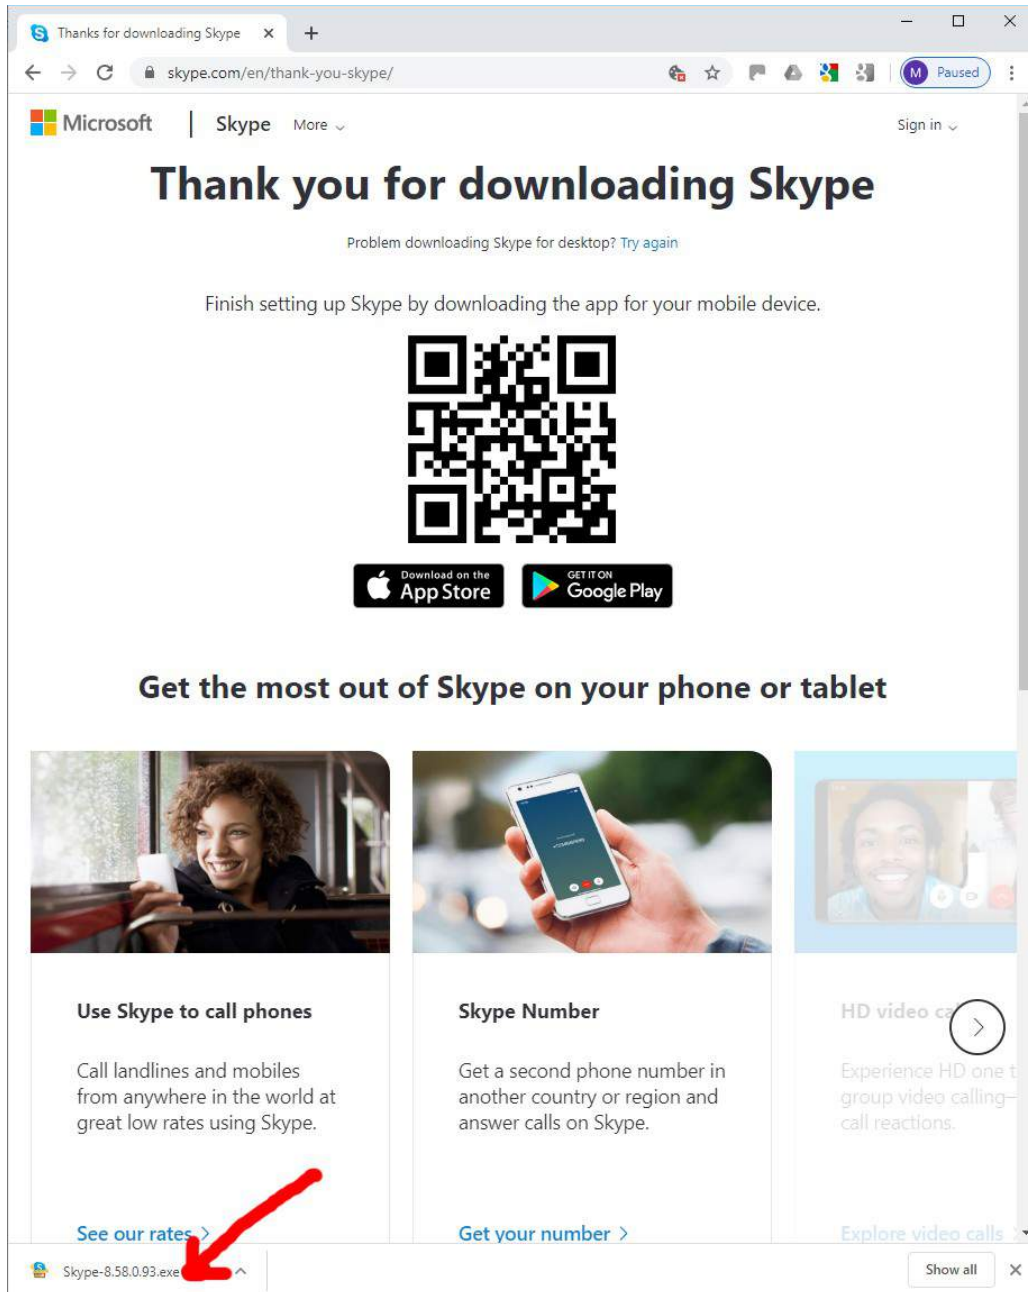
Thanks for downloading Skype ×

skype.com/en/thank-you-skype/

M Paused

Microsoft | Skype More

Sign in

Thank you for downloading Skype

Problem downloading Skype for desktop? Try again

Finish setting up Skype by downloading the app for your mobile device.

Download on the App Store

GET IT ON Google Play

Get the most out of Skype on your phone or tablet

Use Skype to call phones

Call landlines and mobiles from anywhere in the world at great low rates using Skype.

See our rates >

Skype Number

Get a second phone number in another country or region and answer calls on Skype.

Get your number >

HD video ca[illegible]

Experience HD one t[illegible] group video calling– call reactions.

Explore video calls

Skype-8.58.0.93.exe

Show all